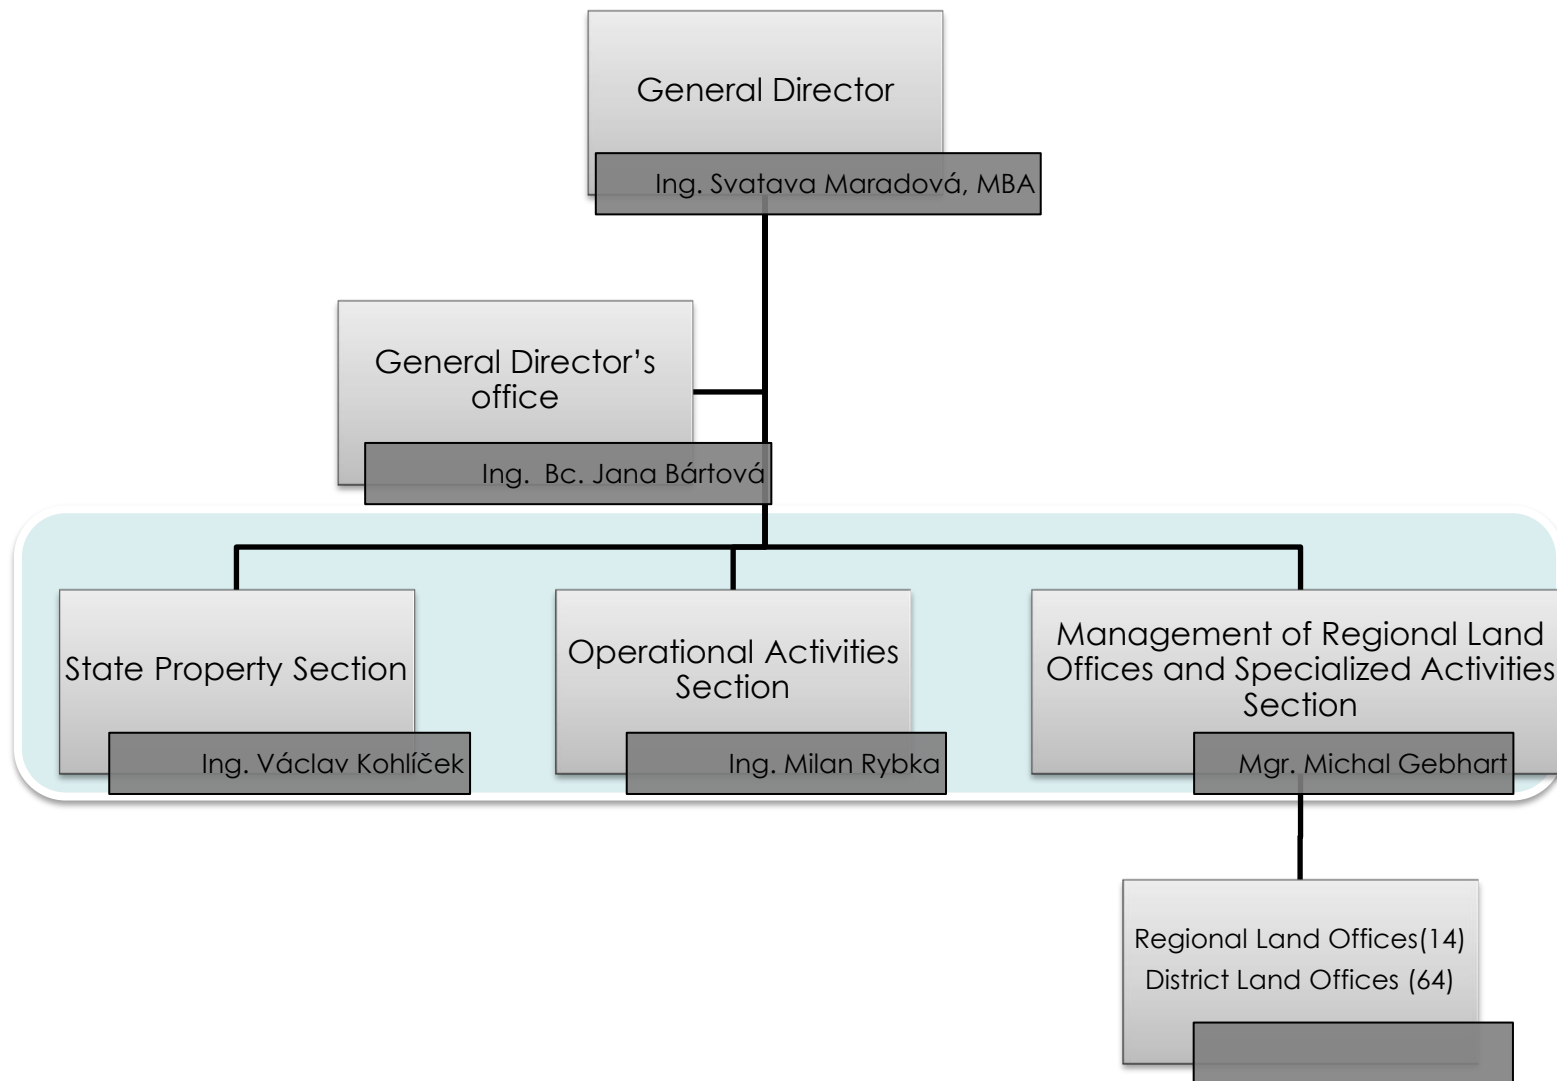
General Director

Ing. Svatava Maradová, MBA

General Director's office

Ing. Bc. Jana Bártová

State Property Section

Ing. Václav Kohlíček

Operational Activities Section

Ing. Milan Rybka

Management of Regional Land Offices and Specialized Activities Section

Mgr. Michal Gebhart

Regional Land Offices(14)
District Land Offices (64)